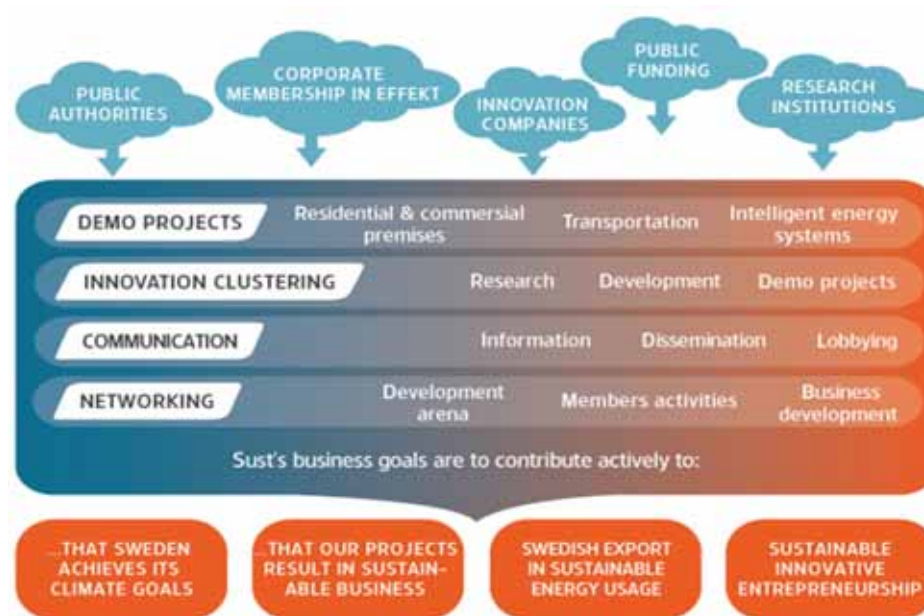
PUBLIC AUTHORITIES

CORPORATE MEMBERSHIP IN EFFEKT

INNOVATION COMPANIES

PUBLIC FUNDING

RESEARCH INSTITUTIONS

DEMO PROJECTS
Residential & commersial premises
Transportation
Intelligent energy systems

INNOVATION CLUSTERING
Research
Development
Demo projects

COMMUNICATION
Information
Dissemination
Lobbying

NETWORKING
Development arena
Members activities
Business development

Sust's business goals are to contribute actively to:

...THAT SWEDEN ACHIEVES ITS CLIMATE GOALS

...THAT OUR PROJECTS RESULT IN SUSTAINABLE BUSINESS

SWEDISH EXPORT IN SUSTAINABLE ENERGY USAGE

SUSTAINABLE INNOVATIVE ENTREPRENEURSHIP